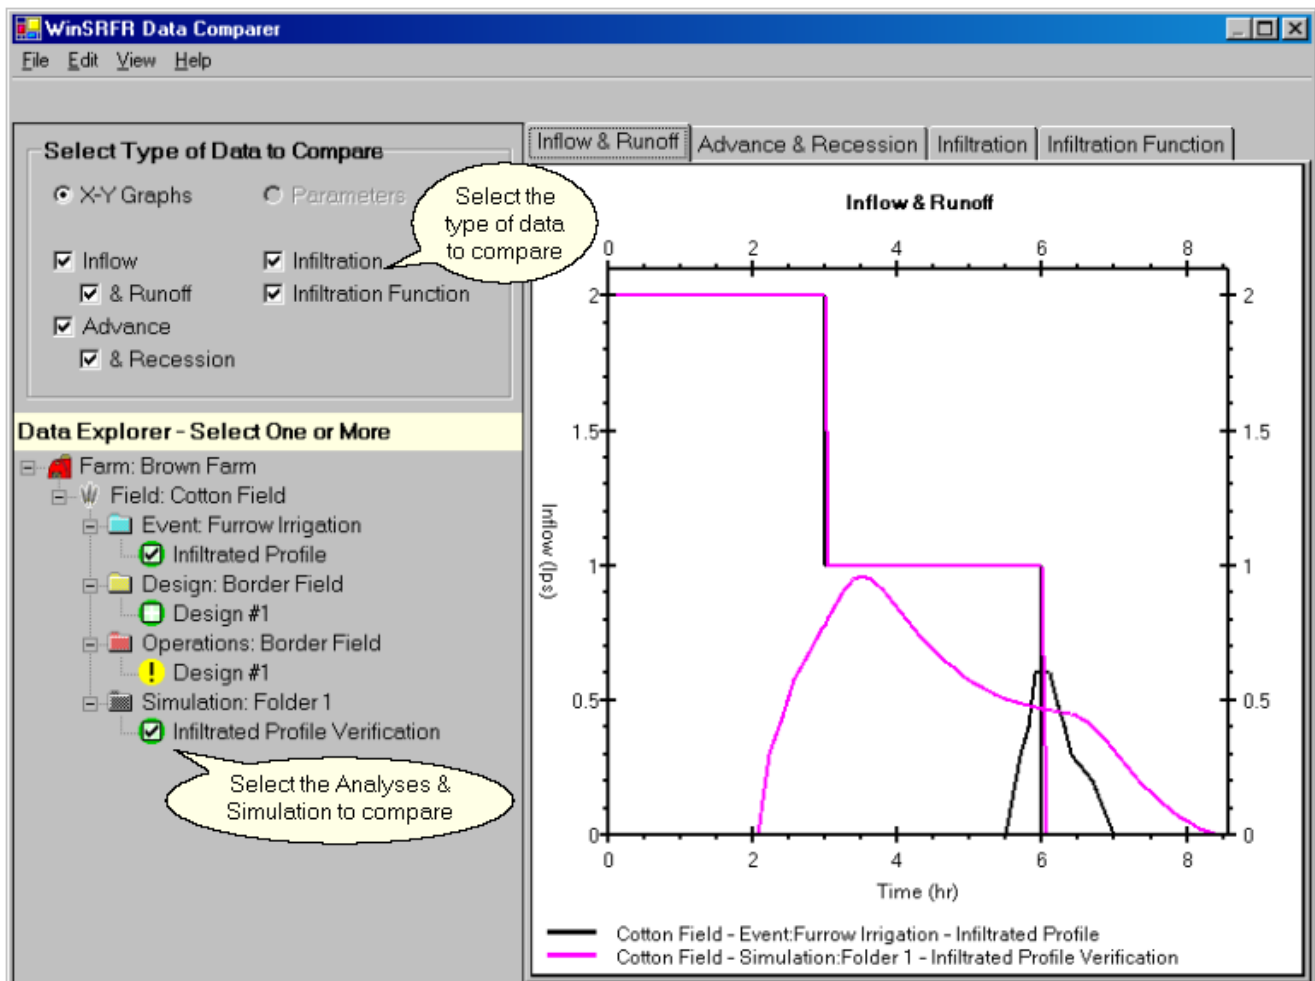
WinSRFR Data Comparer

File Edit View Help

Select Type of Data to Compare

X-Y Graphs Parameters

Inflow
& Runoff
Advance
& Recession

Infiltration
Infiltration Function

Select the type of data to compare

Data Explorer - Select One or More

Farm: Brown Farm
Field: Cotton Field
Event: Furrow Irrigation
Infiltrated Profile
Design: Border Field
Design #1
Operations: Border Field
Design #1
Simulation: Folder 1
Infiltrated Profile Verification

Select the Analyses & Simulation to compare

Inflow & Runoff | Advance & Recession | Infiltration | Infiltration Function

Inflow & Runoff

0 2 4 6 8

2 1.5 1 0.5 0

Inflow (lps)

2 1.5 1 0.5 0

0 2 4 6 8

Time (hr)

Cotton Field - Event:Furrow Irrigation - Infiltrated Profile
Cotton Field - Simulation:Folder 1 - Infiltrated Profile Verification